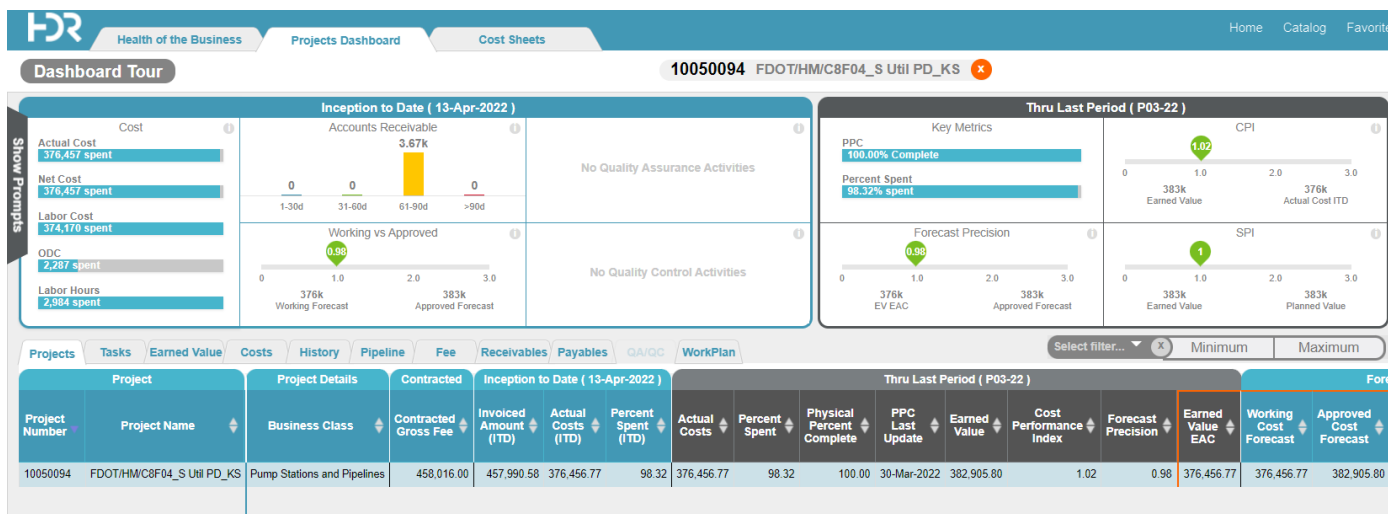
FDR

Health of the Business | Projects Dashboard | Cost Sheets

Home | Catalog | Favorite

Dashboard Tour

10050094 FDOT/HM/C8F04_S Util PD_KS x

Show Prompts

Inception to Date ( 13-Apr-2022 )

Cost
Actual Cost
376,457 spent
Net Cost
376,457 spent
Labor Cost
374,170 spent
ODC
2,287 spent
Labor Hours
2,984 spent

Accounts Receivable
0 | 0 | 3.67k | 0
1-30d | 31-60d | 61-90d | >90d

No Quality Assurance Activities

Working vs Approved
0.98
0 | 1.0 | 2.0 | 3.0
376k Working Forecast
383k Approved Forecast

No Quality Control Activities

Thru Last Period ( P03-22 )

Key Metrics
PPC
100.00% Complete
Percent Spent
98.32% spent

CPI
1.02
0 | 1.0 | 2.0 | 3.0
383k Earned Value
376k Actual Cost ITD

Forecast Precision
0.98
0 | 1.0 | 2.0 | 3.0
376k EV EAC
383k Approved Forecast

SPI
1
0 | 1.0 | 2.0 | 3.0
383k Earned Value
383k Planned Value

Projects | Tasks | Earned Value | Costs | History | Pipeline | Fee | Receivables | Payables | QA/QC | WorkPlan

Select filter... x | Minimum | Maximum

| Project | | Project Details | Contracted | Inception to Date ( 13-Apr-2022 ) | | | Thru Last Period ( P03-22 ) | | | | | | | | Fore | |
|---|---|---|---|---|---|---|---|---|---|---|---|---|---|---|---|
| Project Number | Project Name | Business Class | Contracted Gross Fee | Invoiced Amount (ITD) | Actual Costs (ITD) | Percent Spent (ITD) | Actual Costs | Percent Spent | Physical Percent Complete | PPC Last Update | Earned Value | Cost Performance Index | Forecast Precision | Earned Value EAC | Working Cost Forecast | Approved Cost Forecast |
| 10050094 | FDOT/HM/C8F04_S Util PD_KS | Pump Stations and Pipelines | 458,016.00 | 457,990.58 | 376,456.77 | 98.32 | 376,456.77 | 98.32 | 100.00 | 30-Mar-2022 | 382,905.80 | 1.02 | 0.98 | 376,456.77 | 376,456.77 | 382,905.80 |